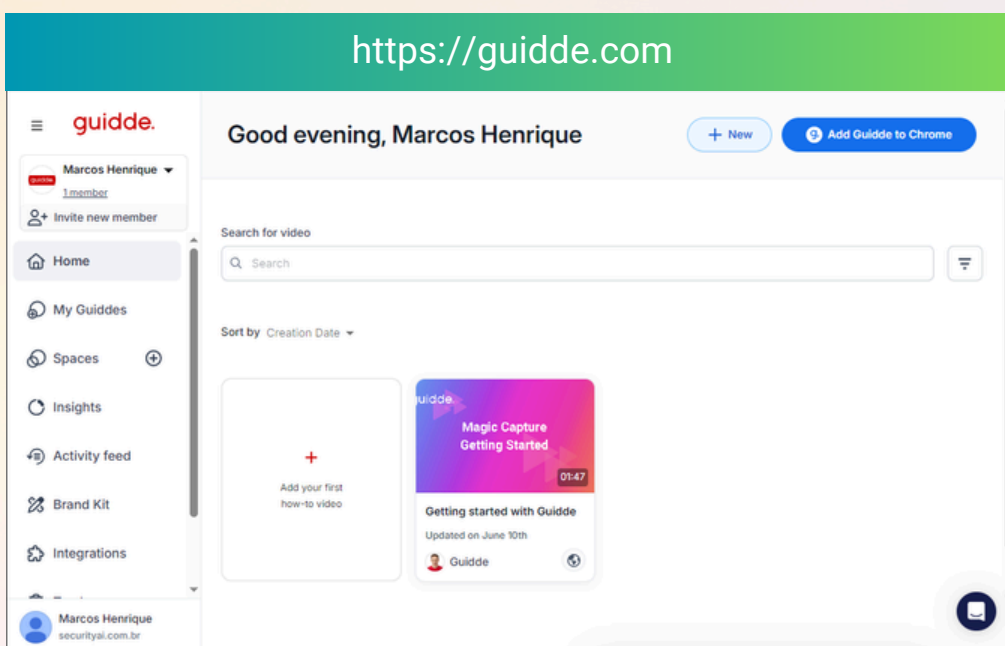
https://guidde.com

guidde.

Marcos Henrique
1 member
Invite new member

Home
My Guiddes
Spaces
Insights
Activity feed
Brand Kit
Integrations

Marcos Henrique
securityai.com.br

Good evening, Marcos Henrique

+ New
Add Guidde to Chrome

Search for video
Search

Sort by Creation Date

+
Add your first how-to video

guidde.
Magic Capture Getting Started
01:47
Getting started with Guidde
Updated on June 10th
Guidde